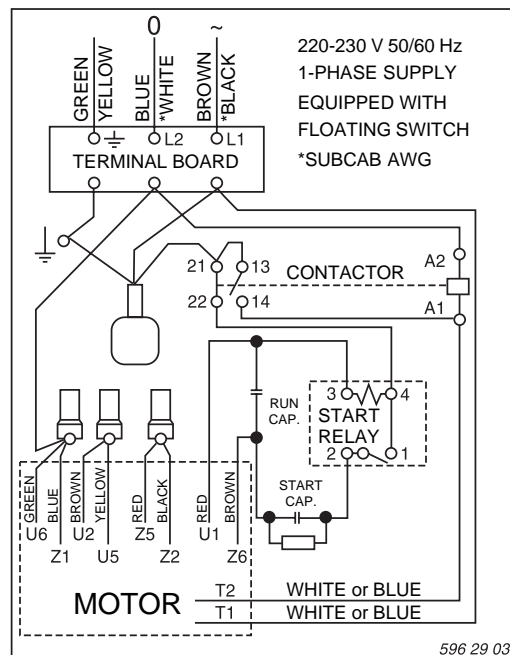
0 ~

GREEN YELLOW BLUE *WHITE BROWN *BLACK

L2 L1

TERMINAL BOARD

220-230 V 50/60 Hz
1-PHASE SUPPLY
EQUIPPED WITH
FLOATING SWITCH
*SUBCAB AWG

21 13 CONTACTOR A2
22 14 A1

RUN CAP.

3 4
START RELAY
2 1

START CAP.

GREEN BLUE BROWN YELLOW RED BLACK RED BROWN

U6 U2 U5 Z5 U1
Z1 Z2 Z6

MOTOR

T2 WHITE or BLUE
T1 WHITE or BLUE

596 29 03